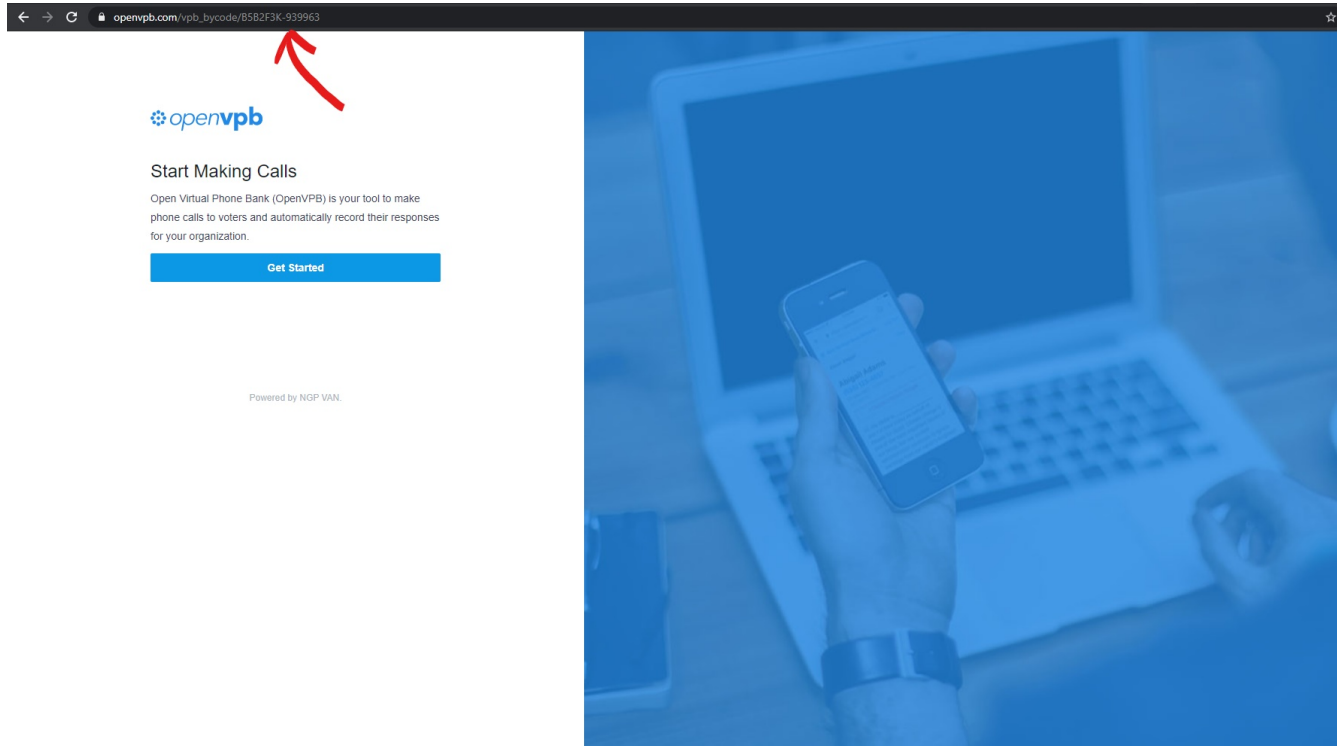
openvpb.com/vpb_bycode/B5B2F3K-939963

openvpb

Start Making Calls

Open Virtual Phone Bank (OpenVPB) is your tool to make phone calls to voters and automatically record their responses for your organization.

Get Started

Powered by NGP VAN.